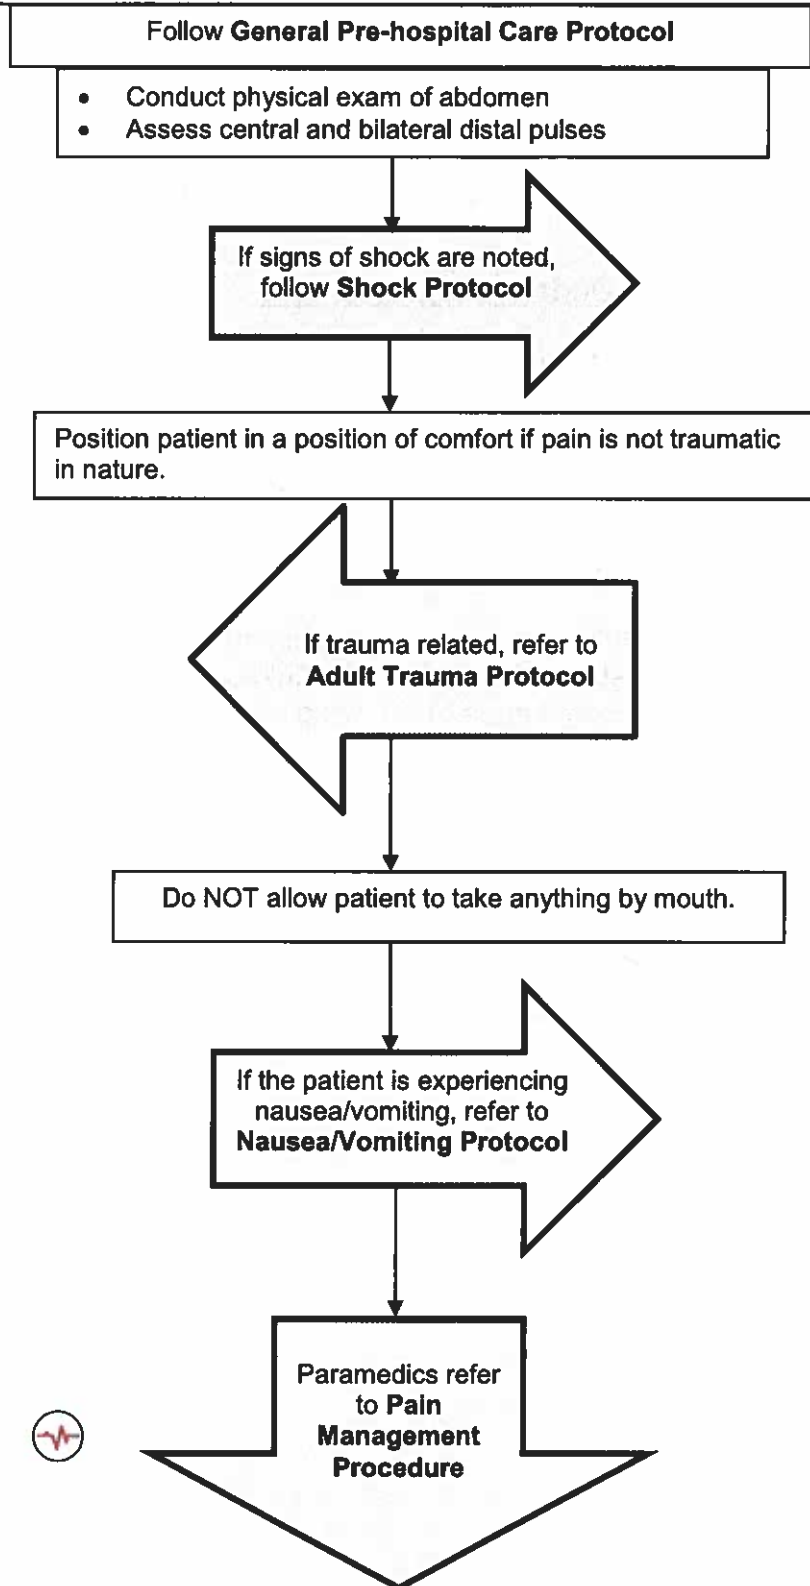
Follow General Pre-hospital Care Protocol

- Conduct physical exam of abdomen
- Assess central and bilateral distal pulses

If signs of shock are noted, follow Shock Protocol

Position patient in a position of comfort if pain is not traumatic in nature.

If trauma related, refer to Adult Trauma Protocol

Do NOT allow patient to take anything by mouth.

If the patient is experiencing nausea/vomiting, refer to Nausea/Vomiting Protocol

Paramedics refer to Pain Management Procedure